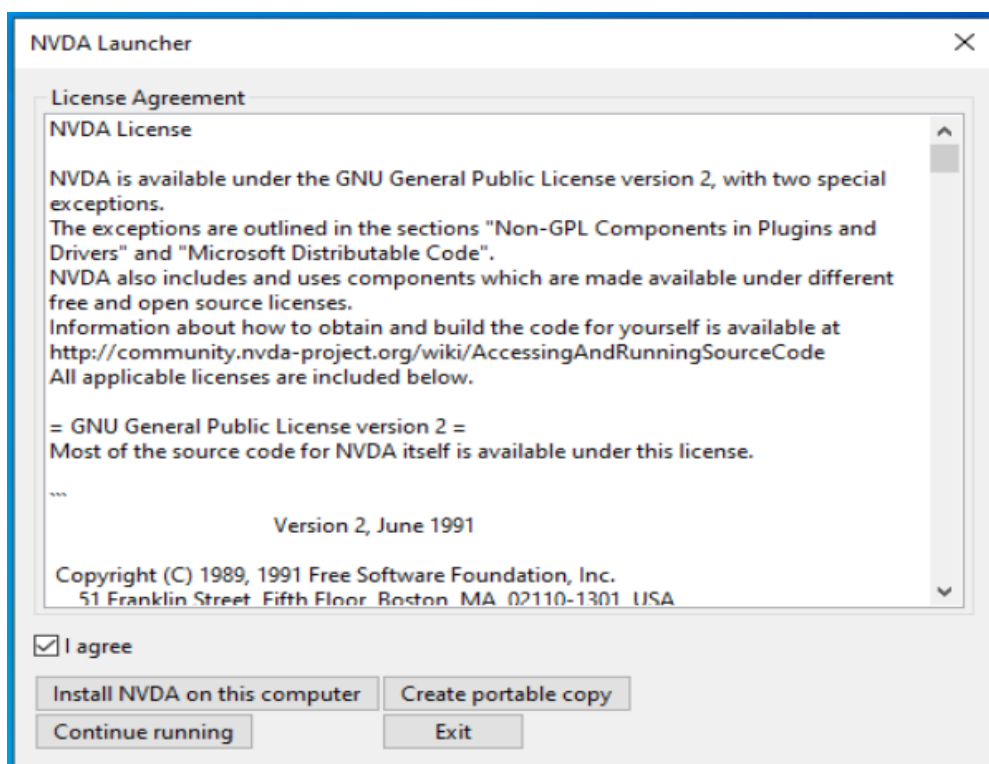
NVDA Launcher

License Agreement

NVDA License

NVDA is available under the GNU General Public License version 2, with two special exceptions.
The exceptions are outlined in the sections "Non-GPL Components in Plugins and Drivers" and "Microsoft Distributable Code".
NVDA also includes and uses components which are made available under different free and open source licenses.
Information about how to obtain and build the code for yourself is available at http://community.nvda-project.org/wiki/AccessingAndRunningSourceCode
All applicable licenses are included below.

= GNU General Public License version 2 =
Most of the source code for NVDA itself is available under this license.

```

Version 2, June 1991

Copyright (C) 1989, 1991 Free Software Foundation, Inc.
51 Franklin Street, Fifth Floor, Boston, MA 02110-1301 USA

I agree

Install NVDA on this computer

Create portable copy

Continue running

Exit